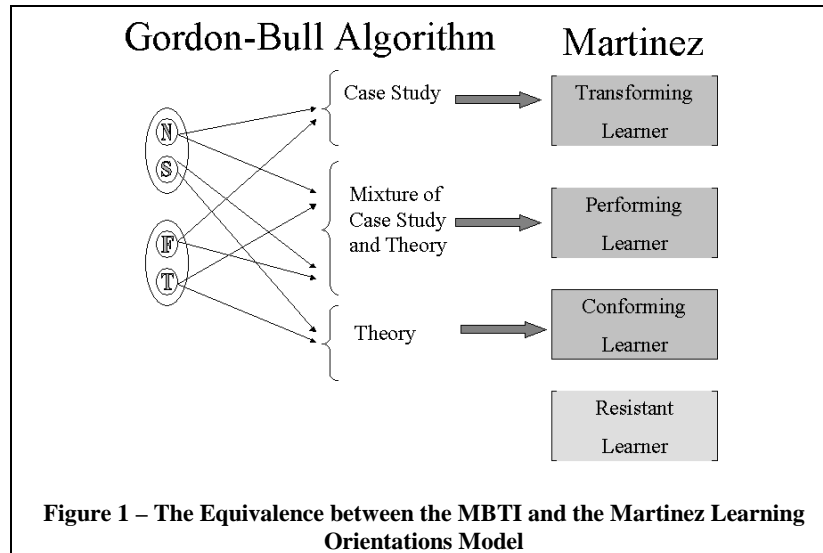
Gordon-Bull Algorithm

Martinez

N
S
F
T

Case Study

Mixture of Case Study and Theory

Theory

Transforming Learner

Performing Learner

Conforming Learner

Resistant Learner

**Figure 1 – The Equivalence between the MBTI and the Martinez Learning Orientations Model**